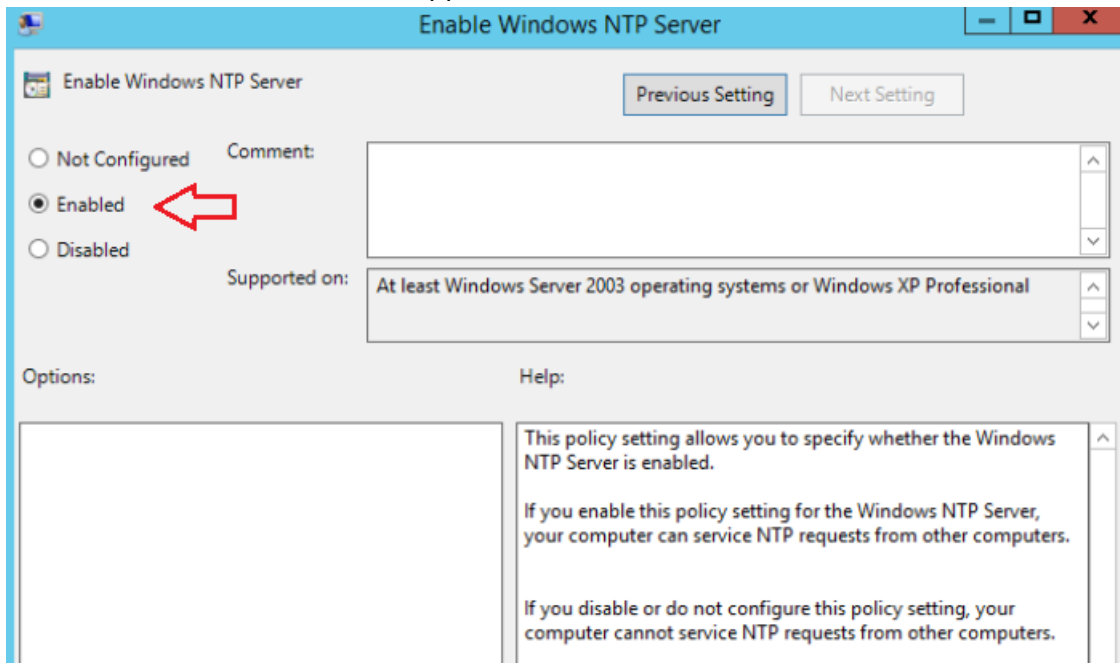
Enable Windows NTP Server

Enable Windows NTP Server

Previous Setting

Next Setting

Not Configured

Enabled

Disabled

Comment:

Supported on:

At least Windows Server 2003 operating systems or Windows XP Professional

Options:

Help:

This policy setting allows you to specify whether the Windows NTP Server is enabled.

If you enable this policy setting for the Windows NTP Server, your computer can service NTP requests from other computers.

If you disable or do not configure this policy setting, your computer cannot service NTP requests from other computers.